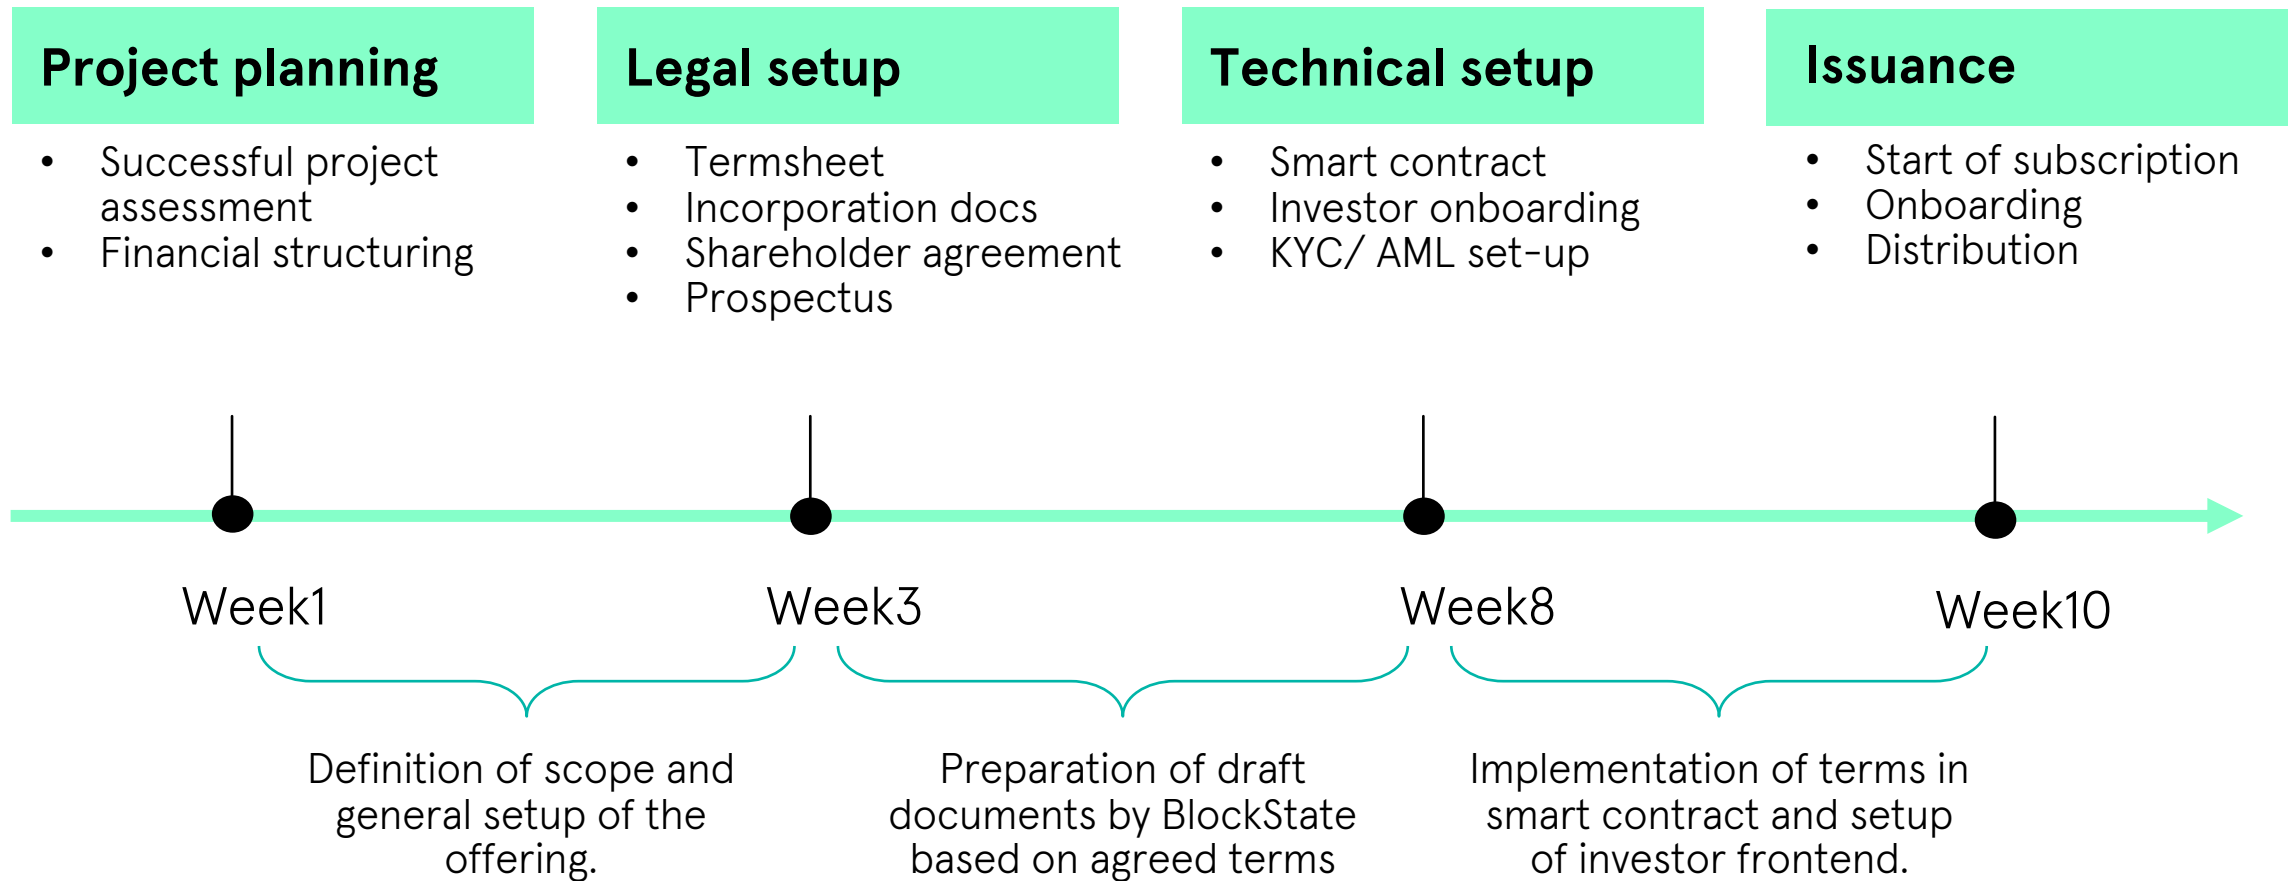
Project planning

- Successful project assessment
- Financial structuring

Legal setup

- Termsheet
- Incorporation docs
- Shareholder agreement
- Prospectus

Technical setup

- Smart contract
- Investor onboarding
- KYC/ AML set-up

Issuance

- Start of subscription
- Onboarding
- Distribution

Week1

Week3

Week8

Week10

Definition of scope and general setup of the offering.

Preparation of draft documents by BlockState based on agreed terms

Implementation of terms in smart contract and setup of investor frontend.